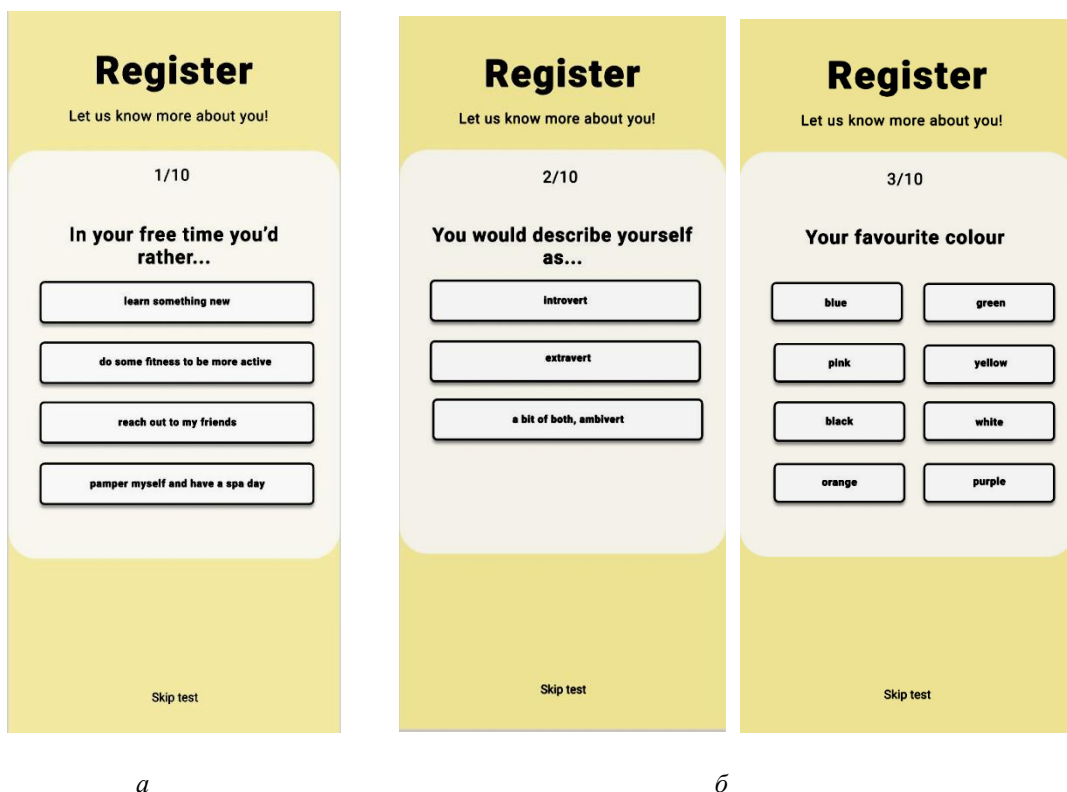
Register

Let us know more about you!

1/10

In your free time you'd rather...

learn something new

do some fitness to be more active

reach out to my friends

pamper myself and have a spa day

Skip test

Register

Let us know more about you!

2/10

You would describe yourself as...

introvert

extravert

a bit of both, ambivert

Skip test

Register

Let us know more about you!

3/10

Your favourite colour

blue

green

pink

yellow

black

white

orange

purple

Skip test

а

б